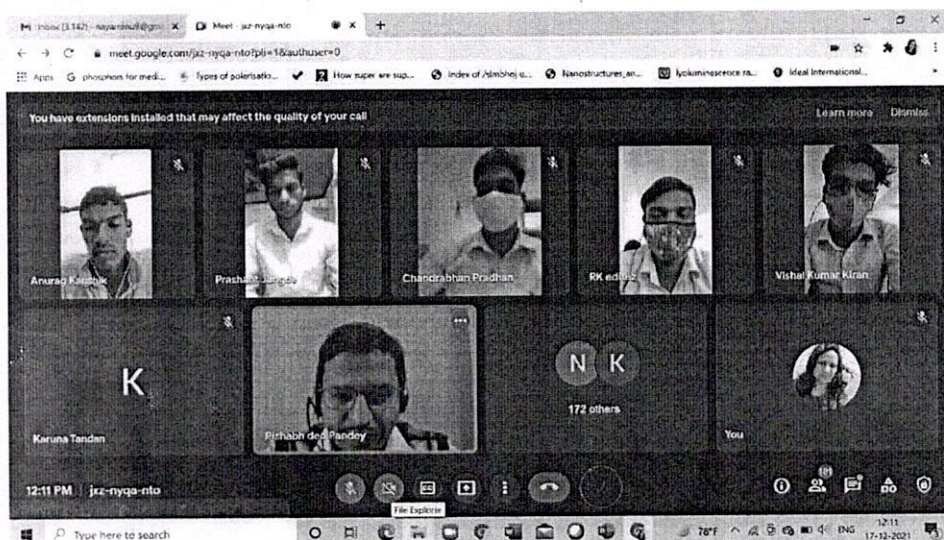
Inbox (3,142) - nayannisuil@gm
Meet - jxz-nyqa-nto
meet.google.com/jxz-nyqa-nto?pli=1&authuser=0
Apps
phosphors for medi...
Types of polarisatio...
How super are sup...
Index of /slmbhoj o...
Nanostructures_an...
lyoluminescence ra...
Ideal International...

You have extensions installed that may affect the quality of your call
Learn more
Dismiss

Anurag Kaushik
Prashant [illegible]
Chandrabhan Pradhan
RK edu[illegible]
Vishal Kumar Kiran
K
Karuna Tandan
Rishabh dev Pandey
N
K
172 others
You

12:11 PM | jxz-nyqa-nto
File Explorer
Type here to search
78°F
ENG
12:11
17-12-2021